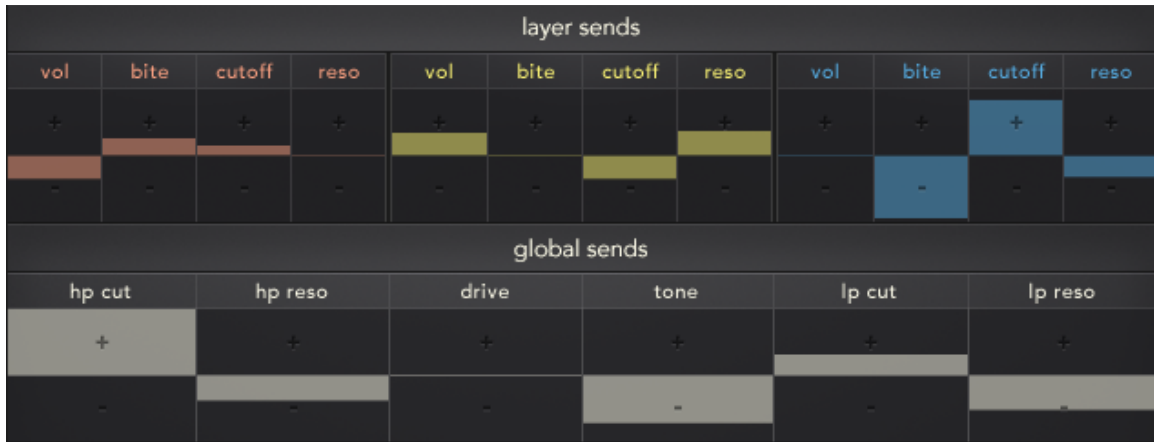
layer sends

| vol | bite | cutoff | reso | vol | bite | cutoff | reso | vol | bite | cutoff | reso |
|---|---|---|---|---|---|---|---|---|---|---|---|
| + | + | + | + | + | + | + | + | + | + | + | + |
| - | - | - | - | - | - | - | - | - | - | - | - |

global sends

| hp cut | hp reso | drive | tone | lp cut | lp reso |
|---|---|---|---|---|---|
| + | + | + | + | + | + |
| - | - | - | - | - | - |